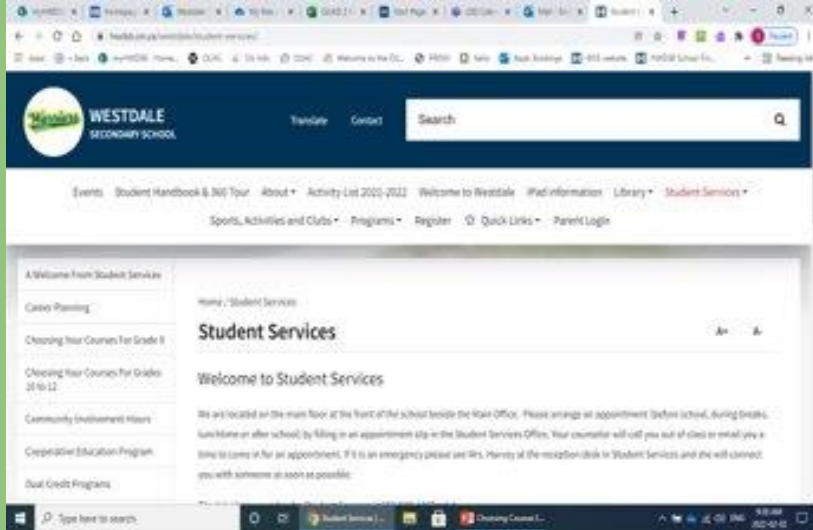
Warriors WESTDALE SECONDARY SCHOOL

Translate Contact Search

Events Student Handbook & 360 Tour About ▾ Activity List 2021-2022 Welcome to Westdale iPad information Library ▾ Student Services ▾ Sports, Activities and Clubs ▾ Programs ▾ Register ☆ Quick Links ▾ Parent Login

A Welcome From Student Services

Career Planning

Choosing Your Courses For Grade 9

Choosing Your Courses For Grades 10 to 12

Community Involvement Hours

Cooperative Education Program

Dual Credit Programs

Home / Student Services

Student Services

A+ A-

Welcome to Student Services

We are located on the main floor at the front of the school beside the Main Office. Please arrange an appointment (before school, during breaks, lunchtime or after school) by filling in an appointment slip in the Student Services Office. Your counsellor will call you out of class or email you a time to come in for an appointment. If it is an emergency please see Mrs. Harvey at the reception desk in Student Services and she will connect you with someone as soon as possible.

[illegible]

Type here to search

Student Services | ...

Choosing Course f...